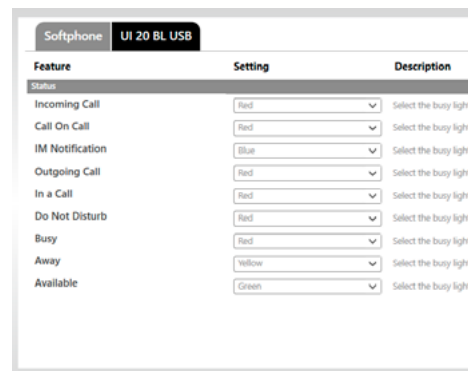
Softphone UI 20 BL USB

| Feature | Setting | Description |
|---|---|---|
| Status | | |
| Incoming Call | Red | Select the busy ligh |
| Call On Call | Red | Select the busy ligh |
| IM Notification | Blue | Select the busy ligh |
| Outgoing Call | Red | Select the busy ligh |
| In a Call | Red | Select the busy ligh |
| Do Not Disturb | Red | Select the busy ligh |
| Busy | Red | Select the busy ligh |
| Away | Yellow | Select the busy ligh |
| Available | Green | Select the busy ligh |